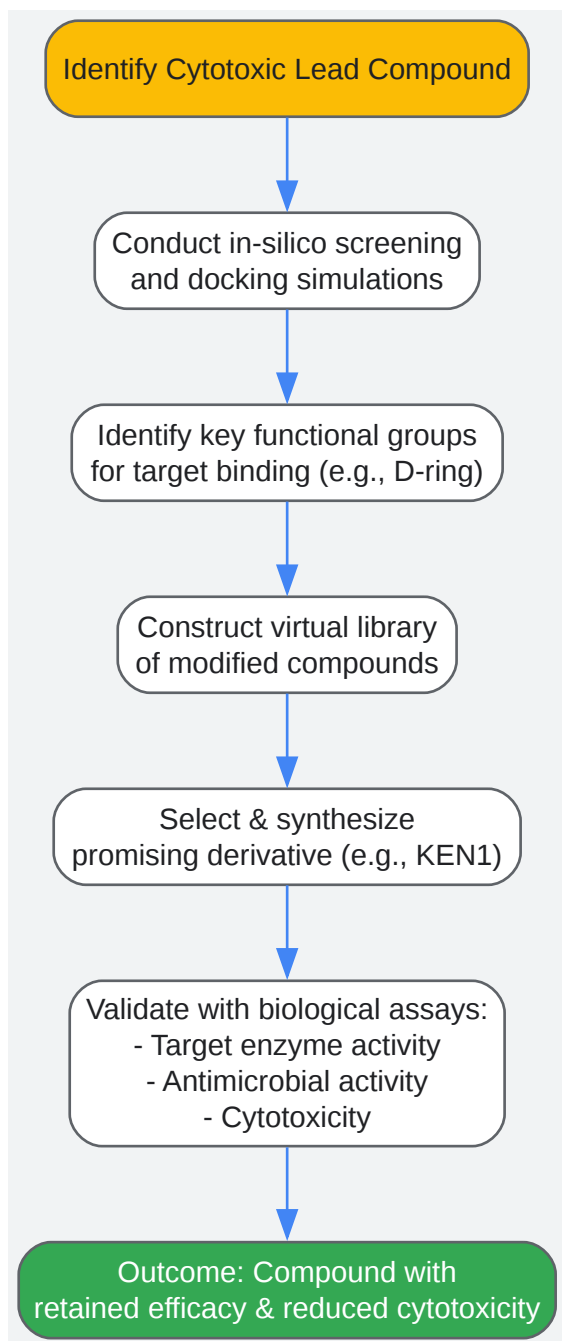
Identify Cytotoxic Lead Compound

Conduct in-silico screening and docking simulations

Identify key functional groups for target binding (e.g., D-ring)

Construct virtual library of modified compounds

Select & synthesize promising derivative (e.g., KEN1)

Validate with biological assays:
- Target enzyme activity
- Antimicrobial activity
- Cytotoxicity

Outcome: Compound with retained efficacy & reduced cytotoxicity